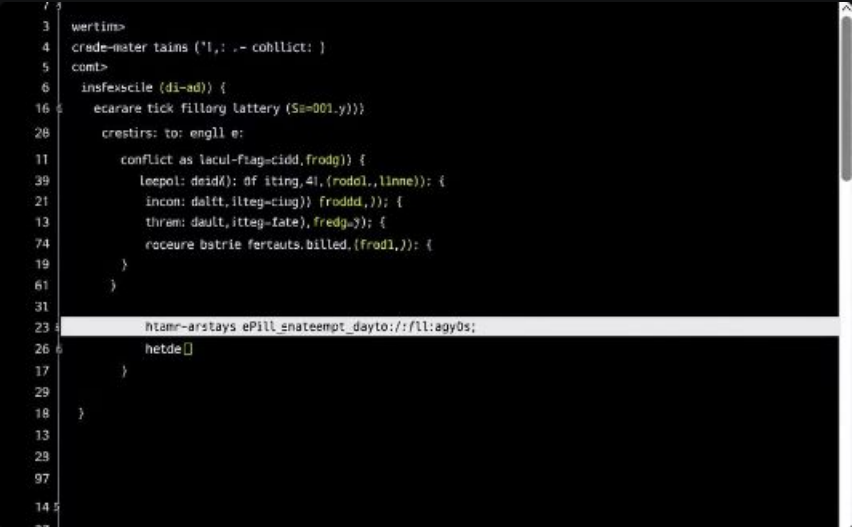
7
3 wertim>
4 crede-mater tains ('l,: .- cohllict: ]
5 comt>
6 insfexscile (di-ad) {
16 ecarare tick fillorg lattery (Ss=001.y)))
28 crestirs: to: engll e:
11 conflict as lacul-ftag=cidd,frodg)) {
39 leepol: deid(): df iting,4l,(rodol.,linne)): {
21 incon: daltt,ilteg=ciug)) froddd,)); {
13 thram: dault,itteg=fate),fredg=y)); {
74 roceure bstrie fertauts.billed,(frodl,)): {
19 }
61 }
31
23 htamr-arstays ePill_enateempt_dayto:/:/ll:agy0s;
26 hetde[]
17 }
29
18 }
13
28
97
14